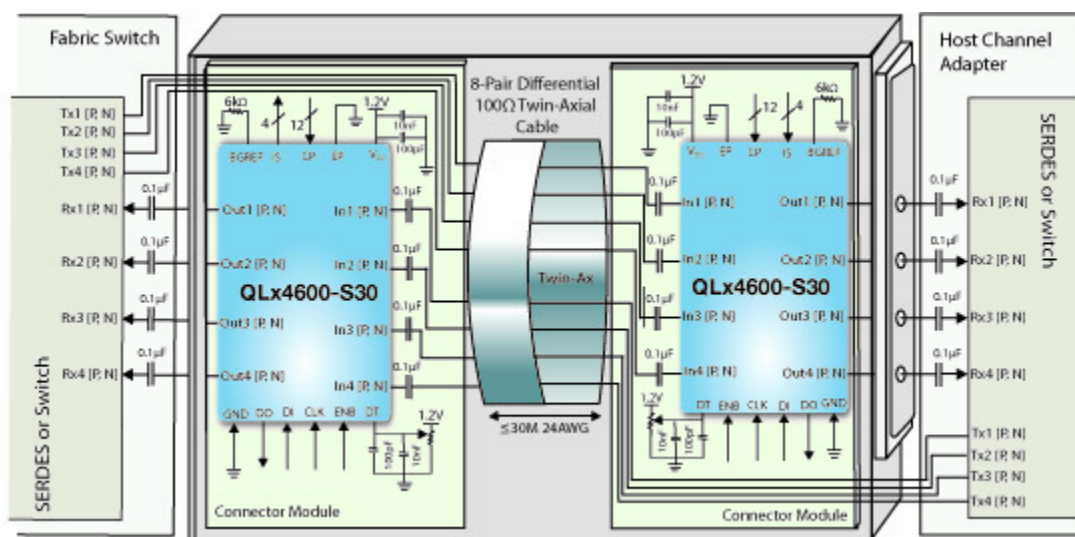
Fabric Switch

SERDES or Switch

Tx1 [P, N]
Tx2 [P, N]
Tx3 [P, N]
Tx4 [P, N]
Rx1 [P, N]
Rx2 [P, N]
Rx3 [P, N]
Rx4 [P, N]

0.1µF
0.1µF
0.1µF
0.1µF

6kΩ
4
12
1.2V
10nF
100pF
BGREF
IS
EP
EP
$V_{DD}$

Out1 [P, N]
Out2 [P, N]
Out3 [P, N]
Out4 [P, N]
In1 [P, N]
In2 [P, N]
In3 [P, N]
In4 [P, N]
0.1µF
0.1µF
0.1µF
0.1µF

QLx4600-S30

GND
DO
DI
CLK
ENB
DT
1.2V
100pF
10nF

Connector Module

8-Pair Differential 100Ω Twin-Axial Cable

Twin-Ax

≤30M 24AWG

1.2V
10nF
100pF
12
4
6kΩ
$V_{DD}$
EP
LP
IS
BGREF

0.1µF
In1 [P, N]
0.1µF
In2 [P, N]
0.1µF
In3 [P, N]
0.1µF
In4 [P, N]
Out1 [P, N]
Out2 [P, N]
Out3 [P, N]
Out4 [P, N]

QLx4600-S30

1.2V
10nF
100pF
DT
ENB
CLK
DI
DO
GND

Connector Module

Host Channel Adapter

SERDES or Switch

0.1µF
Rx1 [P, N]
0.1µF
Rx2 [P, N]
0.1µF
Rx3 [P, N]
0.1µF
Rx4 [P, N]

Tx1 [P, N]
Tx2 [P, N]
Tx3 [P, N]
Tx4 [P, N]